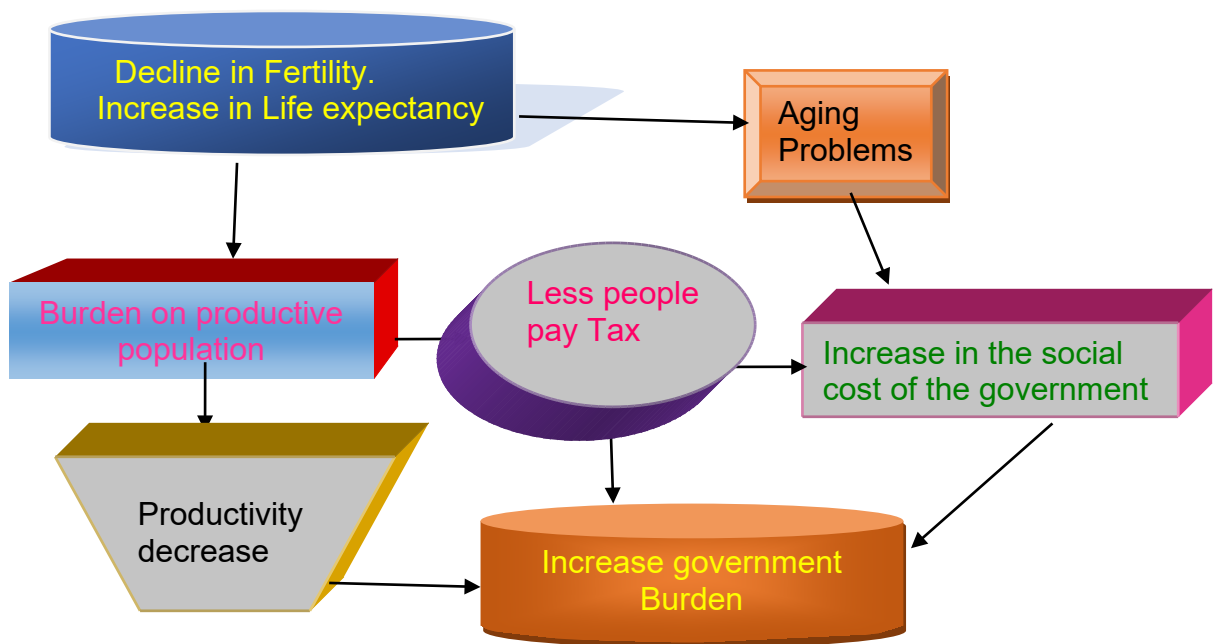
Decline in Fertility.
Increase in Life expectancy

Aging Problems

Burden on productive population

Less people pay Tax

Increase in the social cost of the government

Productivity decrease

Increase government Burden